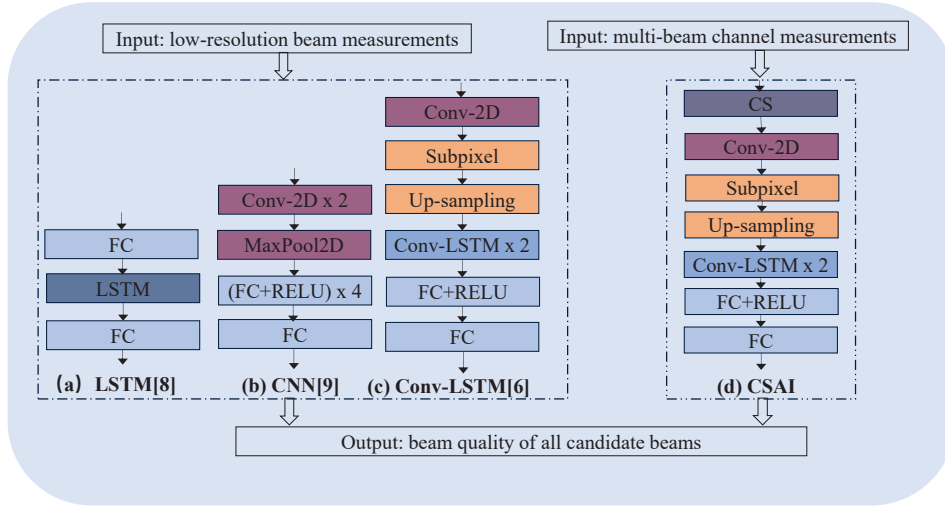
Input: low-resolution beam measurements

Input: multi-beam channel measurements

FC

LSTM

FC

(a) LSTM[8]

Conv-2D x 2

MaxPool2D

(FC+RELU) x 4

FC

(b) CNN[9]

Conv-2D

Subpixel

Up-sampling

Conv-LSTM x 2

FC+RELU

FC

(c) Conv-LSTM[6]

CS

Conv-2D

Subpixel

Up-sampling

Conv-LSTM x 2

FC+RELU

FC

(d) CSAI

Output: beam quality of all candidate beams